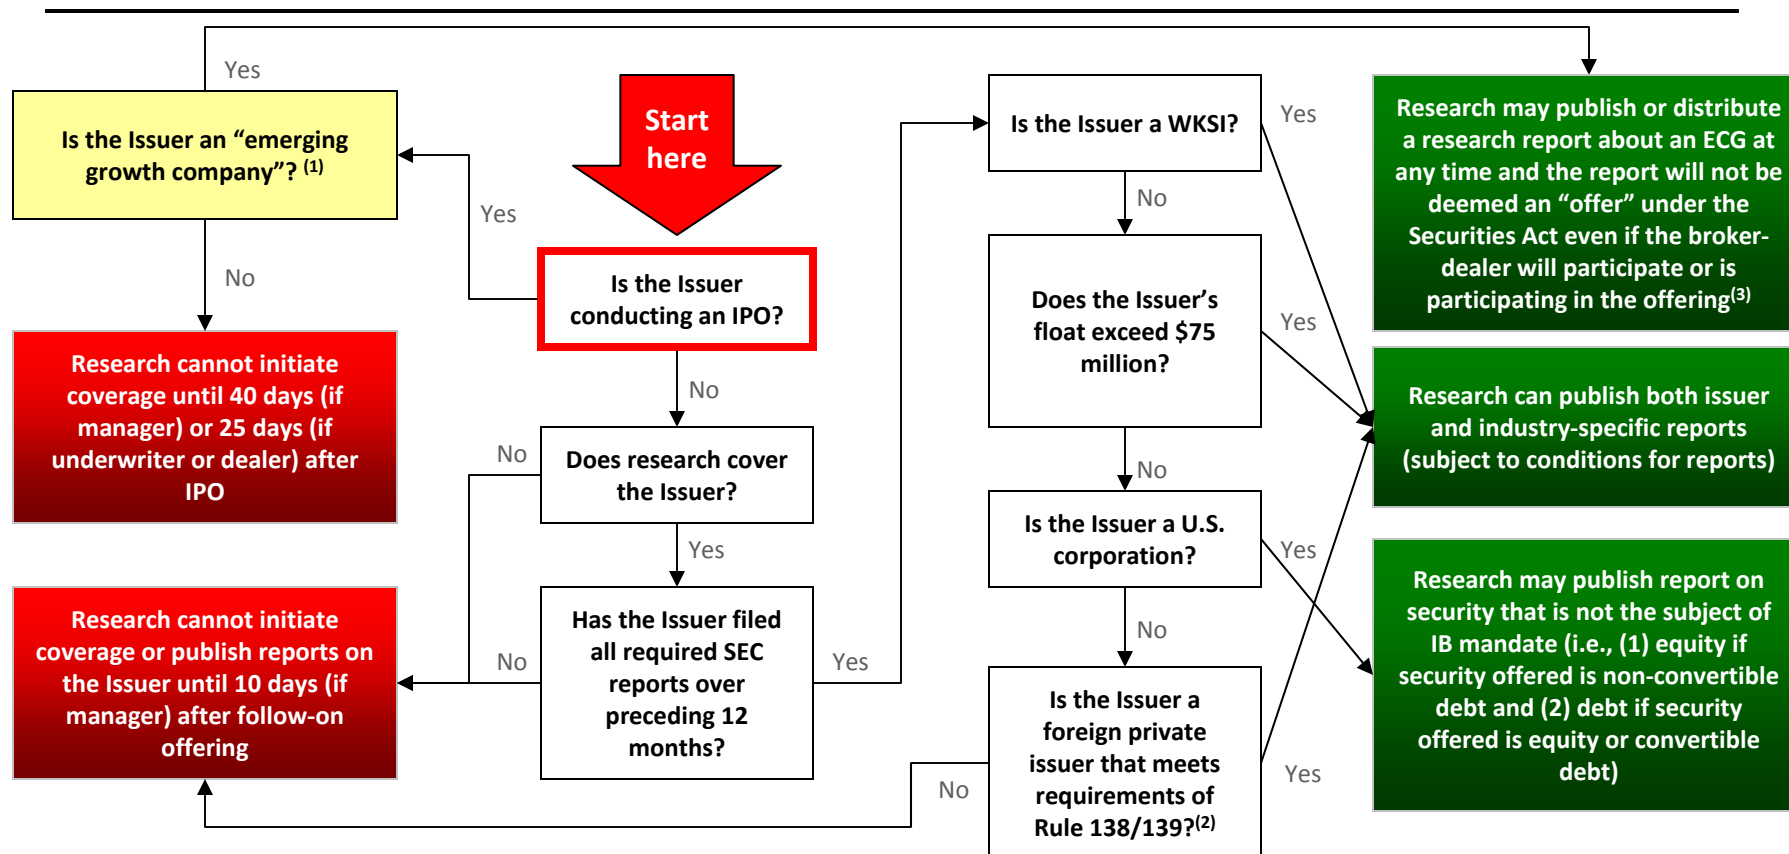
Yes

Is the Issuer an “emerging growth company”? $^{(1)}$

No

Research cannot initiate coverage until 40 days (if manager) or 25 days (if underwriter or dealer) after IPO

Research cannot initiate coverage or publish reports on the Issuer until 10 days (if manager) after follow-on offering

Start here

Yes

Is the Issuer conducting an IPO?

No

No

Does research cover the Issuer?

Yes

No

Has the Issuer filed all required SEC reports over preceding 12 months?

Yes

Is the Issuer a WKSI?

No

Does the Issuer’s float exceed \$75 million?

No

Is the Issuer a U.S. corporation?

No

Is the Issuer a foreign private issuer that meets requirements of Rule 138/139?$^{(2)}$

No

Yes

Yes

Yes

Yes

Research may publish or distribute a research report about an ECG at any time and the report will not be deemed an “offer” under the Securities Act even if the broker-dealer will participate or is participating in the offering$^{(3)}$

Research can publish both issuer and industry-specific reports (subject to conditions for reports)

Research may publish report on security that is not the subject of IB mandate (i.e., (1) equity if security offered is non-convertible debt and (2) debt if security offered is equity or convertible debt)